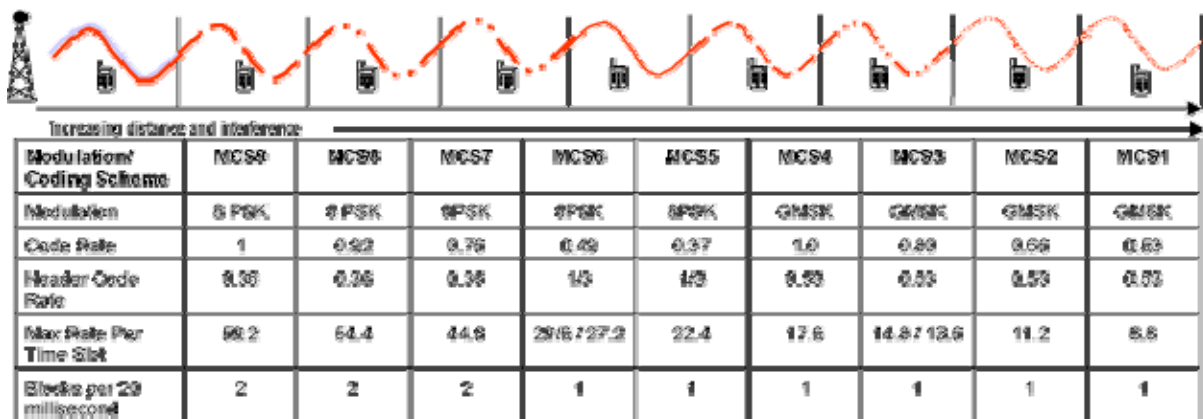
Increasing distance and interference

| Modulation/ Coding Scheme | MCS9 | MCS8 | MCS7 | MCS6 | MCS5 | MCS4 | MCS3 | MCS2 | MCS1 |
|---|---|---|---|---|---|---|---|---|---|
| Modulation | 8 PSK | 8 PSK | 8PSK | 8PSK | 8PSK | GMSK | GMSK | GMSK | GMSK |
| Code Rate | 1 | 0.92 | 0.76 | 0.49 | 0.37 | 1.0 | 0.80 | 0.66 | 0.53 |
| Header Code Rate | 0.36 | 0.36 | 0.36 | 1/3 | 1/3 | 0.53 | 0.53 | 0.53 | 0.53 |
| Max Rate Per Time Slot | 59.2 | 54.4 | 44.8 | 29.6 / 27.2 | 22.4 | 17.6 | 14.8 / 13.6 | 11.2 | 8.8 |
| Blocks per 20 millisecond | 2 | 2 | 2 | 1 | 1 | 1 | 1 | 1 | 1 |